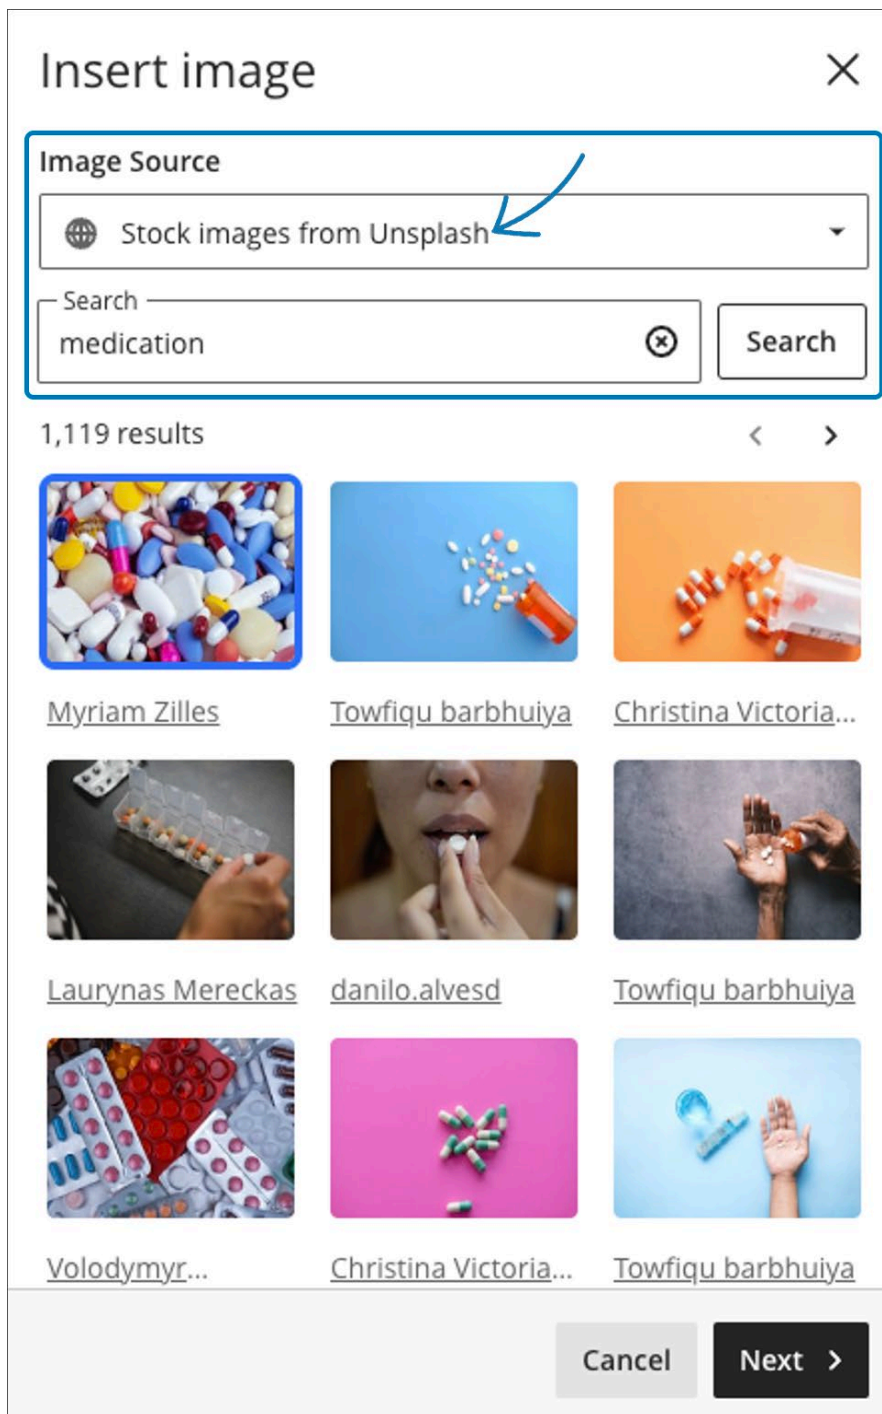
Insert image

Image Source

Stock images from Unsplash

Search

medication

Search

1,119 results

Myriam Zilles

Towfiqu barbhuiya

Christina Victoria...

Laurynas Mereckas

danilo.alvesd

Towfiqu barbhuiya

Volodymyr...

Christina Victoria...

Towfiqu barbhuiya

Cancel

Next